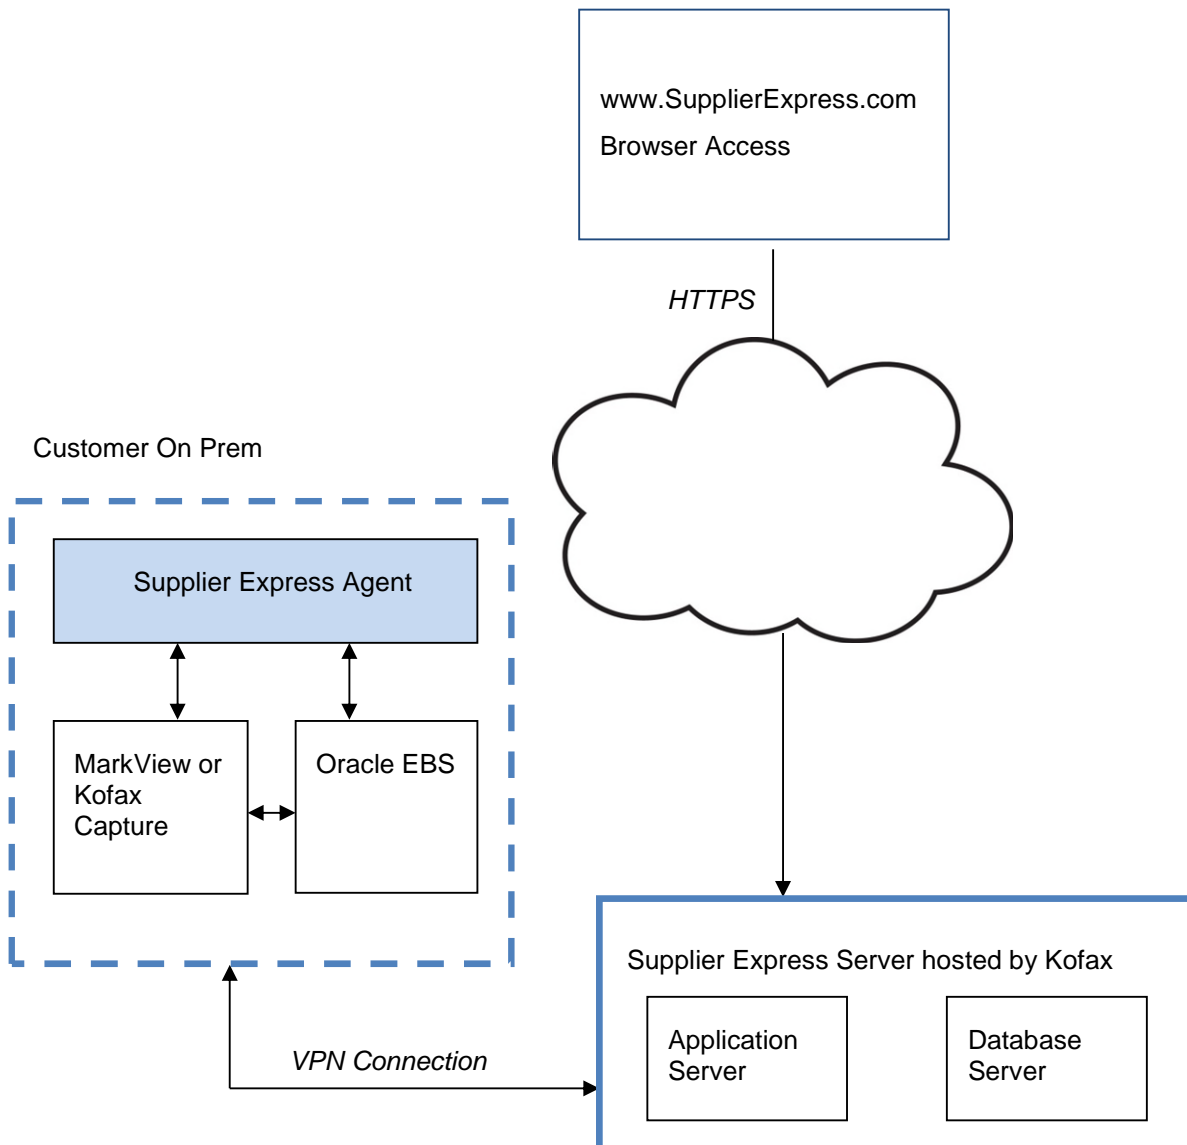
www.SupplierExpress.com
Browser Access

HTTPS

Customer On Prem

Supplier Express Agent

MarkView or Kofax Capture

Oracle EBS

Supplier Express Server hosted by Kofax

Application Server

Database Server

VPN Connection